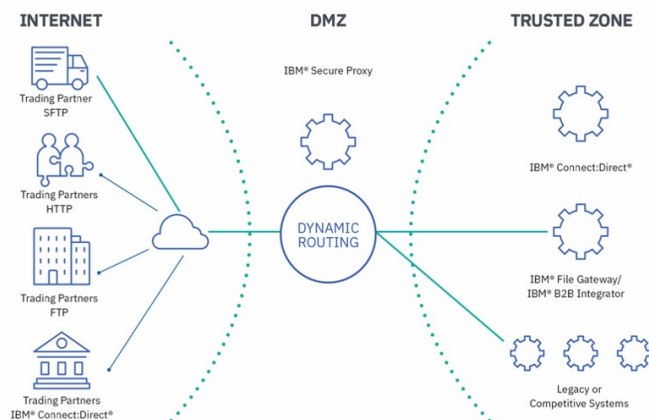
INTERNET

DMZ

TRUSTED ZONE

IBM® Secure Proxy

Trading Partner SFTP

Trading Partners HTTP

Trading Partners FTP

Trading Partners IBM® Connect:Direct®

DYNAMIC ROUTING

IBM® Connect:Direct®

IBM® File Gateway/ IBM® B2B Integrator

Legacy or Competitive Systems